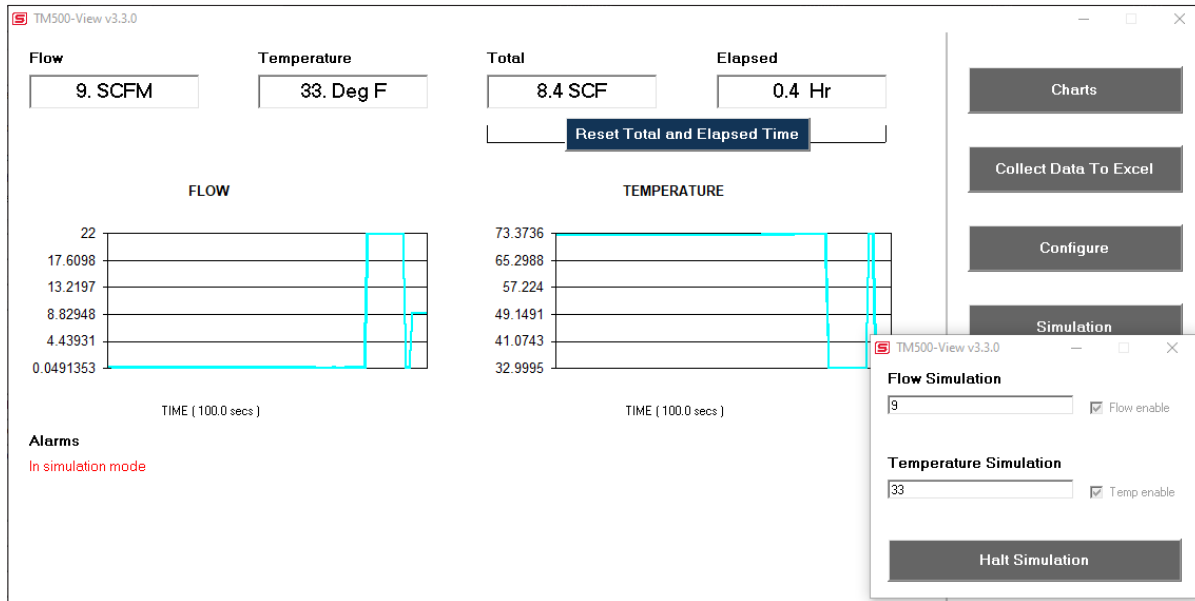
TM500-View v3.3.0

Flow
9. SCFM

Temperature
33. Deg F

Total
8.4 SCF

Elapsed
0.4 Hr

Reset Total and Elapsed Time

Charts

Collect Data To Excel

Configure

Simulation

FLOW

22
17.6098
13.2197
8.82948
4.43931
0.0491353

TIME ( 100.0 secs )

TEMPERATURE

73.3736
65.2988
57.224
49.1491
41.0743
32.9995

TIME ( 100.0 secs )

Alarms

In simulation mode

TM500-View v3.3.0

Flow Simulation
9
Flow enable

Temperature Simulation
33
Temp enable

Halt Simulation